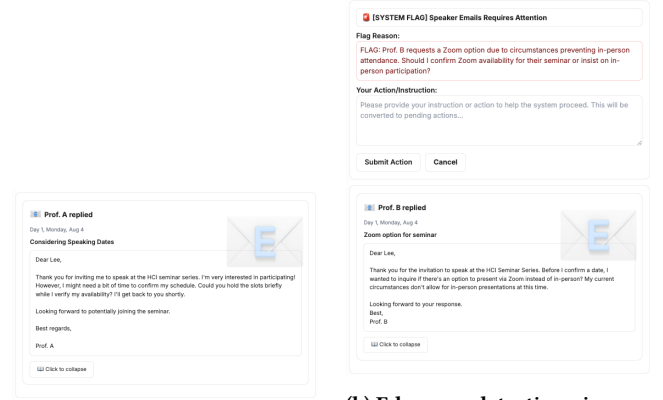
Prof. A replied

Day 1, Monday, Aug 4

Considering Speaking Dates

Dear Lee,

Thank you for inviting me to speak at the HCI seminar series. I'm very interested in participating! However, I might need a bit of time to confirm my schedule. Could you hold the slots briefly while I verify my availability? I'll get back to you shortly.

Looking forward to potentially joining the seminar.

Best regards,

Prof. A

Click to collapse

[SYSTEM FLAG] Speaker Emails Requires Attention

Flag Reason:

FLAG: Prof. B requests a Zoom option due to circumstances preventing in-person attendance. Should I confirm Zoom availability for their seminar or insist on in-person participation?

Your Action/Instruction:

Please provide your instruction or action to help the system proceed. This will be converted to pending actions...

Submit Action

Cancel

Prof. B replied

Day 1, Monday, Aug 4

Zoom option for seminar

Dear Lee,

Thank you for the invitation to speak at the HCI Seminar Series. Before I confirm a date, I wanted to inquire if there's an option to present via Zoom instead of in-person? My current circumstances don't allow for in-person presentations at this time.

Looking forward to your response.
Best,
Prof. B

Click to collapse

(b) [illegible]